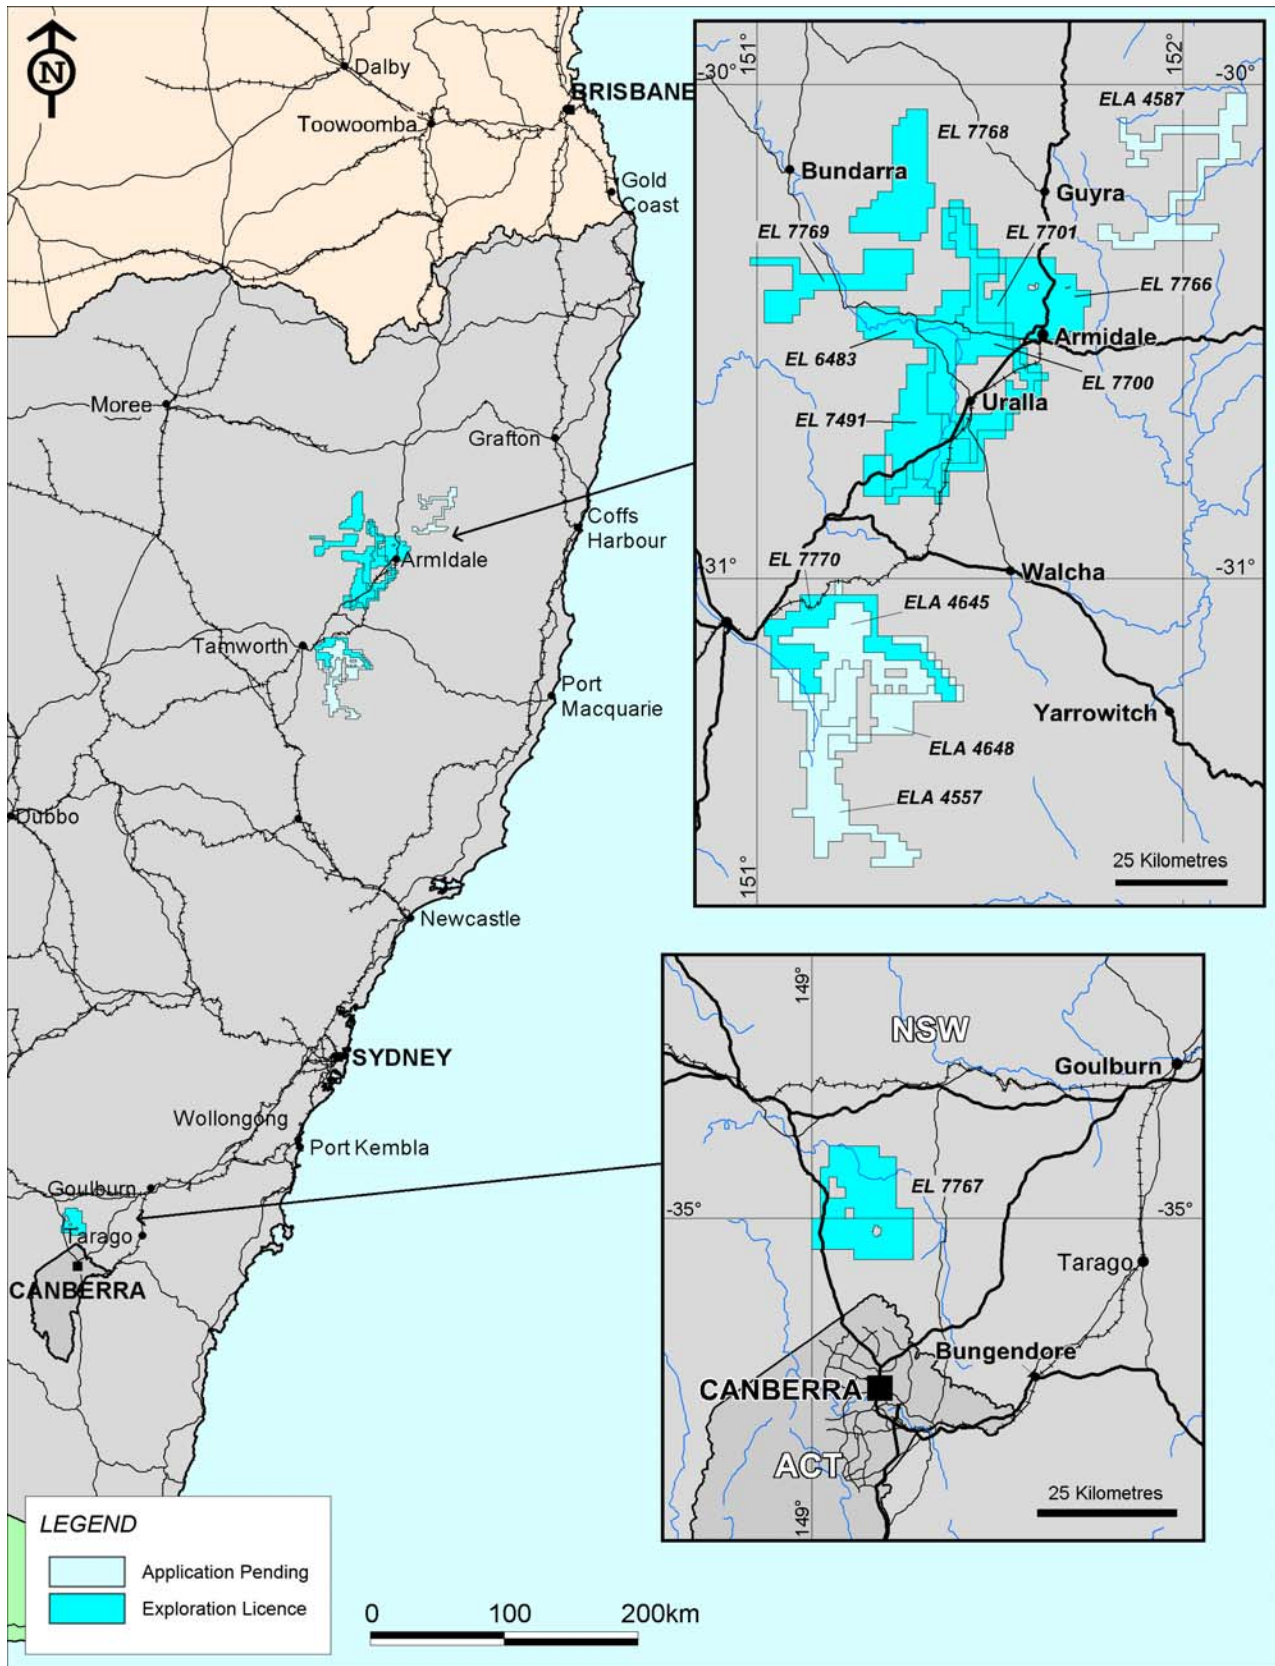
N

Dalby
BRISBANE
Toowoomba
Gold Coast
Moree
Grafton
Coffs Harbour
Armidale
Tamworth
Port Macquarie
Dubbo
Newcastle
SYDNEY
Wollongong
Port Kembla
Goulburn
Tarago
CANBERRA

151°
152°
-30°
-30°
ELA 4587
EL 7768
Bundarra
Guyra
EL 7769
EL 7701
EL 7766
Armidale
EL 6483
EL 7700
Uralla
EL 7491
-31°
EL 7770
Walcha
-31°
ELA 4645
Yarrowitch
ELA 4648
ELA 4557
151°
25 Kilometres

149°
NSW
Goulburn
EL 7767
-35°
-35°
Tarago
Bungendore
CANBERRA
ACT
149°
25 Kilometres

LEGEND
Application Pending
Exploration Licence

0
100
200km